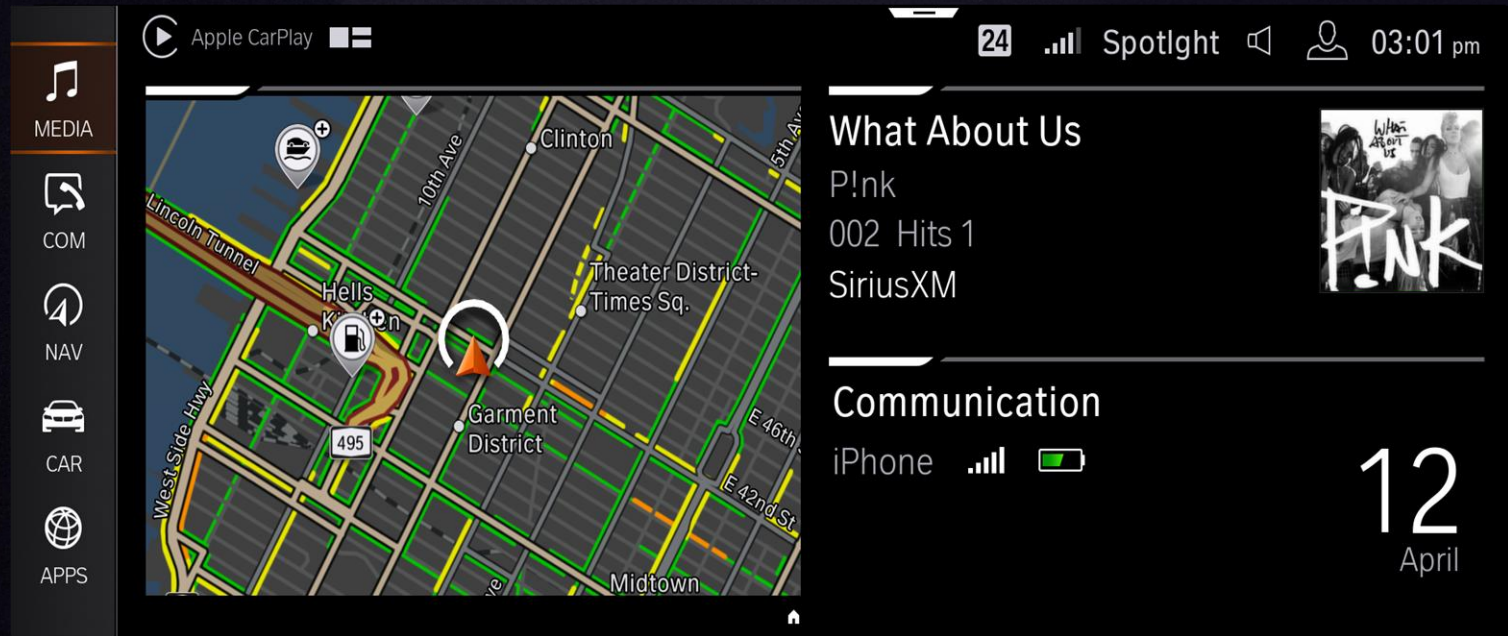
MEDIA
COM
NAV
CAR
APPS

Apple CarPlay

24 Spotlght 03:01 pm

Clinton
10th Ave
5th Av
Lincoln Tunnel
Hells Kitchen
Theater District-Times Sq.
Garment District
495
West Side Hwy
E 46th
E 42nd St
Midtown

What About Us
P!nk
002 Hits 1
SiriusXM

WHAT ABOUT US
P!NK

Communication
iPhone

12
April